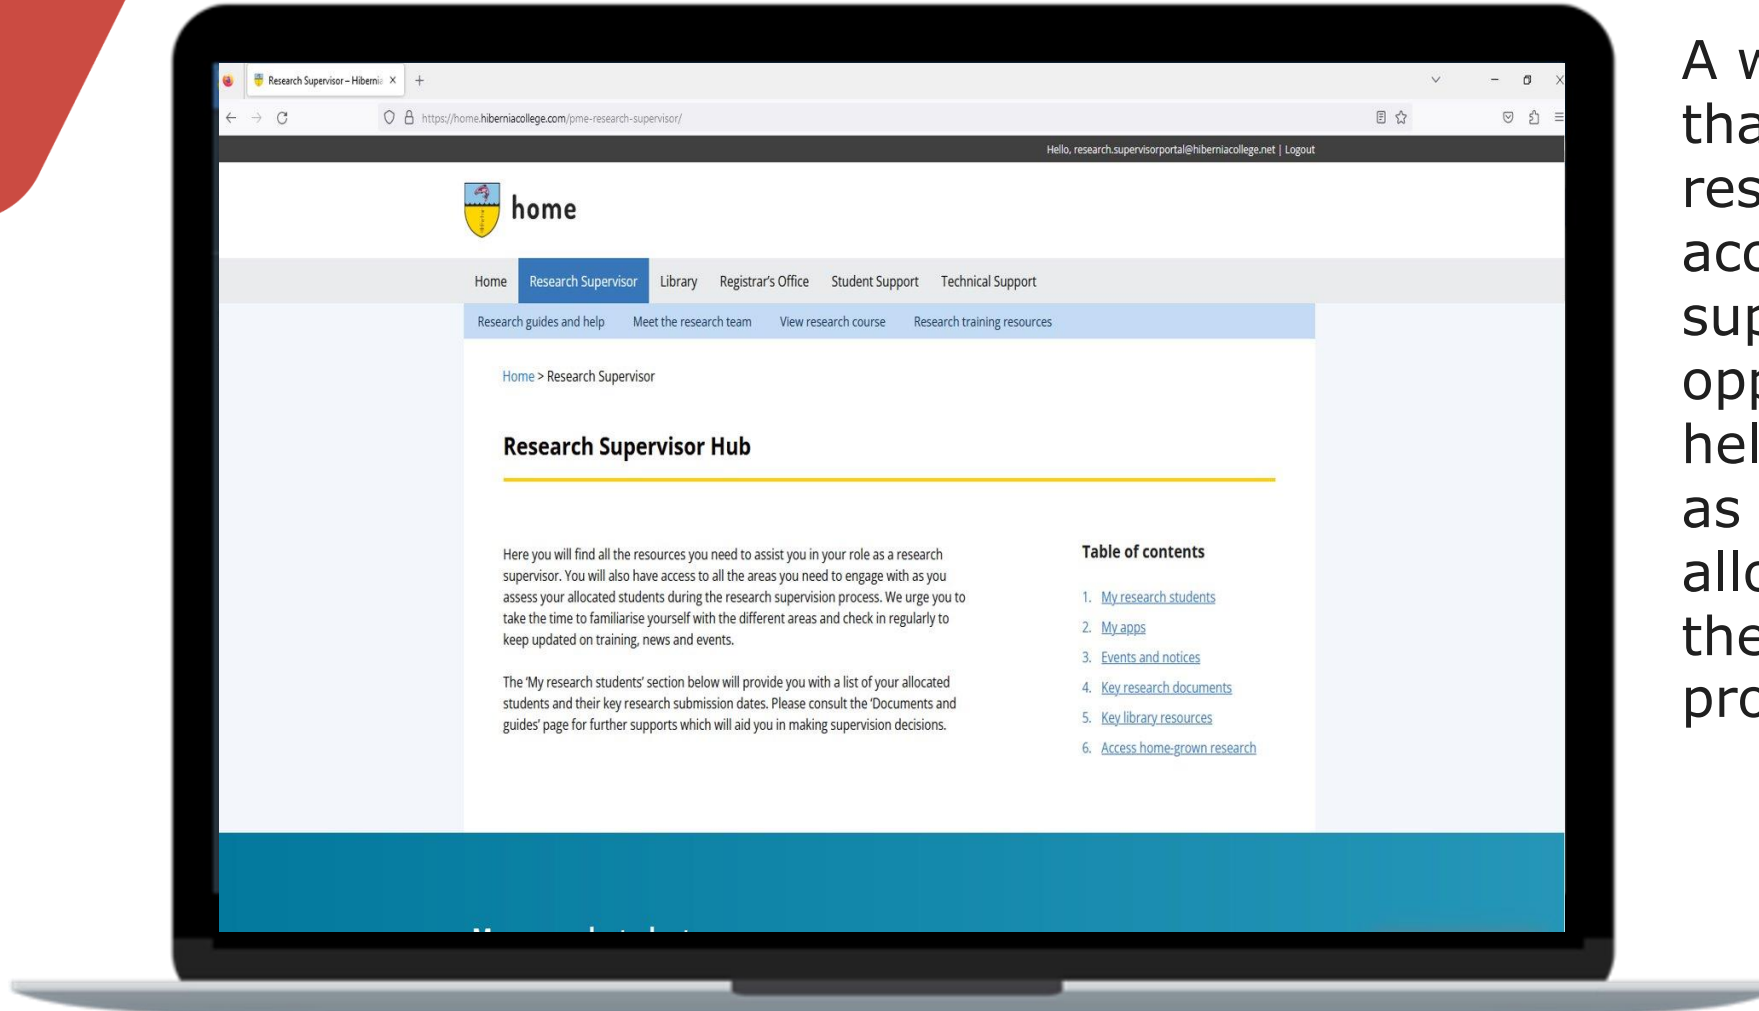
Research Supervisor – Hibernia ×

https://home.hiberniacollege.com/pme-research-supervisor/

Hello, research.supervisorportal@hiberniacollege.net | Logout

home

Home Research Supervisor Library Registrar's Office Student Support Technical Support

Research guides and help Meet the research team View research course Research training resources

Home > Research Supervisor

Research Supervisor Hub

Here you will find all the resources you need to assist you in your role as a research supervisor. You will also have access to all the areas you need to engage with as you assess your allocated students during the research supervision process. We urge you to take the time to familiarise yourself with the different areas and check in regularly to keep updated on training, news and events.

The 'My research students' section below will provide you with a list of your allocated students and their key research submission dates. Please consult the 'Documents and guides' page for further supports which will aid you in making supervision decisions.

Table of contents

1. My research students
2. My apps
3. Events and notices
4. Key research documents
5. Key library resources
6. Access home-grown research

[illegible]

A w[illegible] tha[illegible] res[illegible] acc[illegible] sup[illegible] opp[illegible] hel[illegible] as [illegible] allo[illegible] the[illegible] pro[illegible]